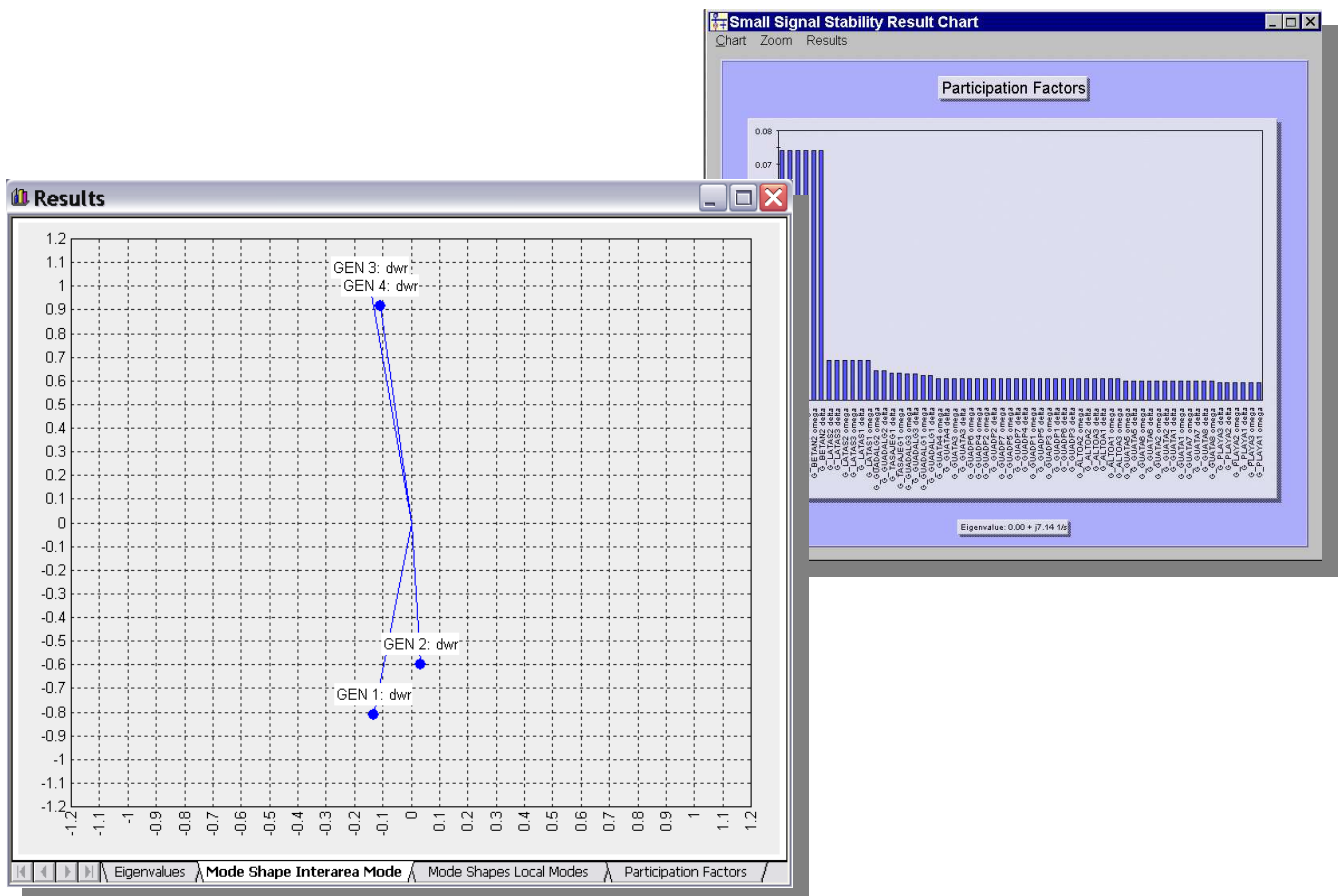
Small Signal Stability Result Chart

Chart Zoom Results

Participation Factors

0.08
0.07

G_BETAN2 omega
G_BETAN2 delta
G_LATAS2 omega
G_LATAS3 omega
G_LATAS2 delta
G_LATAS3 delta
G_LATAS1 omega
G_LATAS1 delta
G_GUADALG2 omega
G_GUADALG2 delta
G_TASAJEG1 omega
G_TASAJEG1 delta
G_GUADALG3 omega
G_GUADALG3 delta
G_GUADALG1 omega
G_GUADALG1 delta
G_GUATA4 omega
G_GUATA3 omega
G_GUATA3 delta
G_GUADP6 omega
G_GUADP6 delta
G_GUADP8 omega
G_GUADP2 omega
G_GUADP7 omega
G_GUADP2 delta
G_GUADP7 delta
G_GUADP4 delta
G_GUADP1 omega
G_GUADP5 delta
G_GUADP3 omega
G_GUADP1 delta
G_GUADP3 delta
G_ALTOA2 omega
G_ALTOA3 omega
G_ALTOA2 delta
G_ALTOA3 delta
G_ALTOA1 omega
G_ALTOA1 delta
G_GUATA5 omega
G_GUATA6 omega
G_GUATA8 delta
G_GUATA2 omega
G_GUATA2 delta
G_GUATA1 omega
G_GUATA7 omega
G_GUATA7 delta
G_GUATA8 omega
G_PLAYA3 omega
G_PLAYA2 omega
G_PLAYA3 delta
G_PLAYA1 omega
G_PLAYA1 delta

Eigenvalue: 0.00 + j7.14 1/s

Results

1.2
1.1
1
0.9
0.8
0.7
0.6
0.5
0.4
0.3
0.2
0.1
0
-0.1
-0.2
-0.3
-0.4
-0.5
-0.6
-0.7
-0.8
-0.9
-1
-1.1
-1.2

GEN 3: dwr
GEN 4: dwr
GEN 2: dwr
GEN 1: dwr

-1.2 -1.1 -1 -0.9 -0.8 -0.7 -0.6 -0.5 -0.4 -0.3 -0.2 -0.1 0 0.1 0.2 0.3 0.4 0.5 0.6 0.7 0.8 0.9 1 1.1 1.2

Eigenvalues | Mode Shape Interarea Mode | Mode Shapes Local Modes | Participation Factors